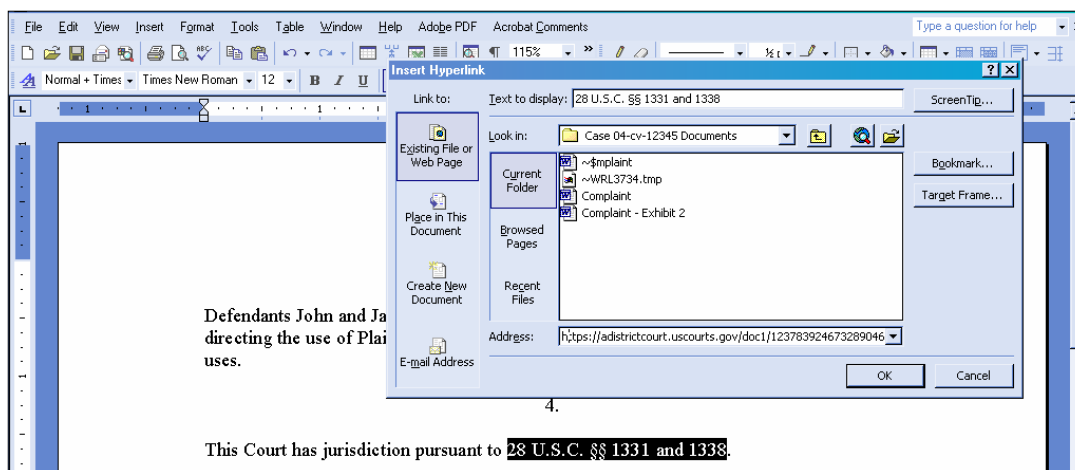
File Edit View Insert Format Tools Table Window Help Adobe PDF Acrobat Comments
Type a question for help
115%
Normal + Times Times New Roman 12 B I U

Insert Hyperlink
Link to:
Text to display: 28 U.S.C. §§ 1331 and 1338
ScreenTip...
Existing File or Web Page
Look in: Case 04-cv-12345 Documents
Current Folder
~$mplaint
~WRL3734.tmp
Complaint
Complaint - Exhibit 2
Bookmark...
Target Frame...
Place in This Document
Browsed Pages
Create New Document
Recent Files
E-mail Address
Address: h;tps://adistrictcourt.uscourts.gov/doc1/123783924673289046
OK
Cancel

Defendants John and Ja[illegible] directing the use of Plai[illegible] uses.

4.

This Court has jurisdiction pursuant to 28 U.S.C. §§ 1331 and 1338.